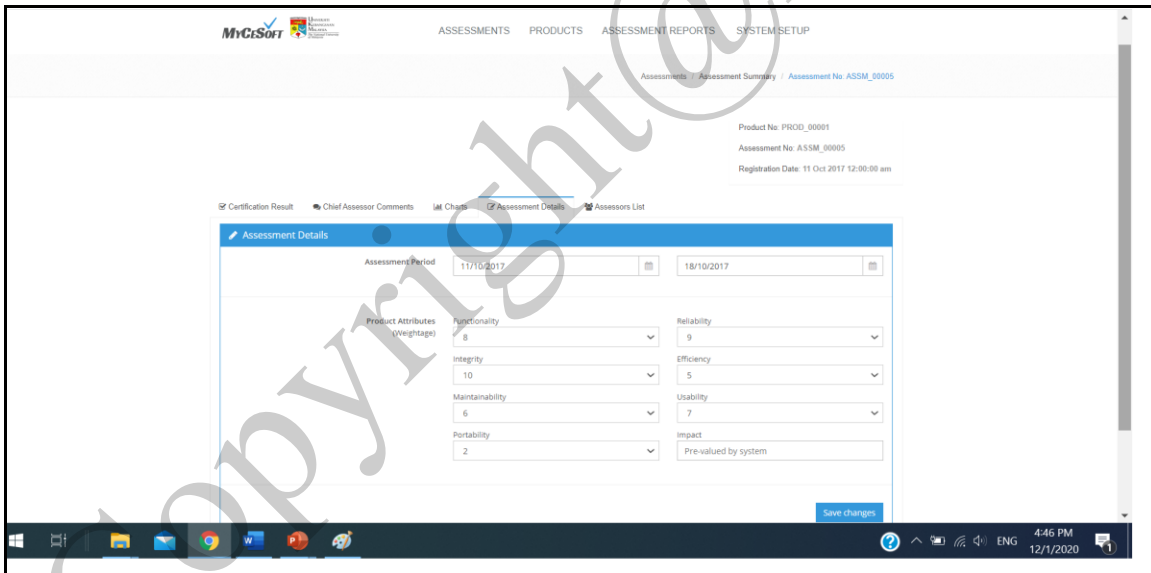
MyCeSoft

ASSESSMENTS PRODUCTS ASSESSMENT REPORTS SYSTEM SETUP

Assessments / Assessment Summary / Assessment No: ASSM_00005

Product No: PROD_00001

Assessment No: ASSM_00005

Registration Date: 11 Oct 2017 12:00:00 am

Certification Result Chief Assessor Comments Charts Assessment Details Assessors List

Assessment Details

Assessment Period 11/10/2017 18/10/2017

Product Attributes (Weightage)

Functionality 8
Reliability 9
Integrity 10
Efficiency 5
Maintainability 6
Usability 7
Portability 2
Impact Pre-valued by system

Save changes

ENG 4:46 PM 12/1/2020

copyright@